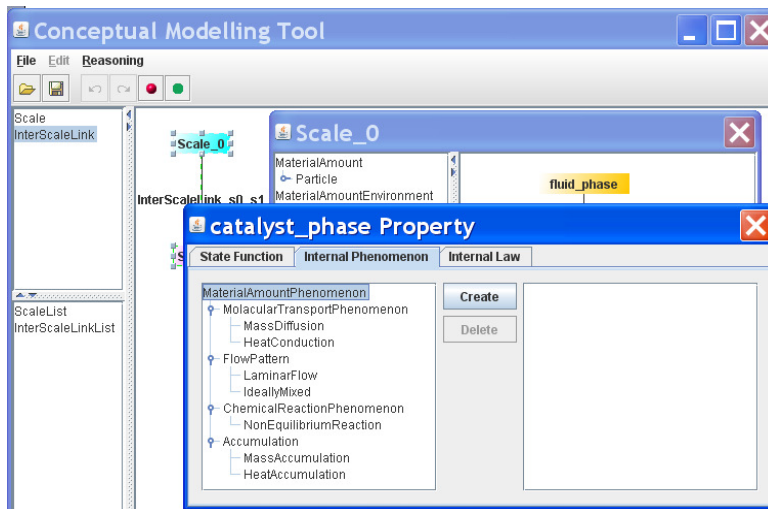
Conceptual Modelling Tool

File Edit Reasoning

Scale
InterScaleLink

ScaleList
InterScaleLinkList

Scale_0

InterScaleLink_s0_s1

Scale_0

MaterialAmount
Particle
MaterialAmountEnvironment

fluid_phase

catalyst_phase Property

State Function | Internal Phenomenon | Internal Law

MaterialAmountPhenomenon
MolacularTransportPhenomenon
MassDiffusion
HeatConduction
FlowPattern
LaminarFlow
IdeallyMixed
ChemicalReactionPhenomenon
NonEquilibriumReaction
Accumulation
MassAccumulation
HeatAccumulation

Create
Delete